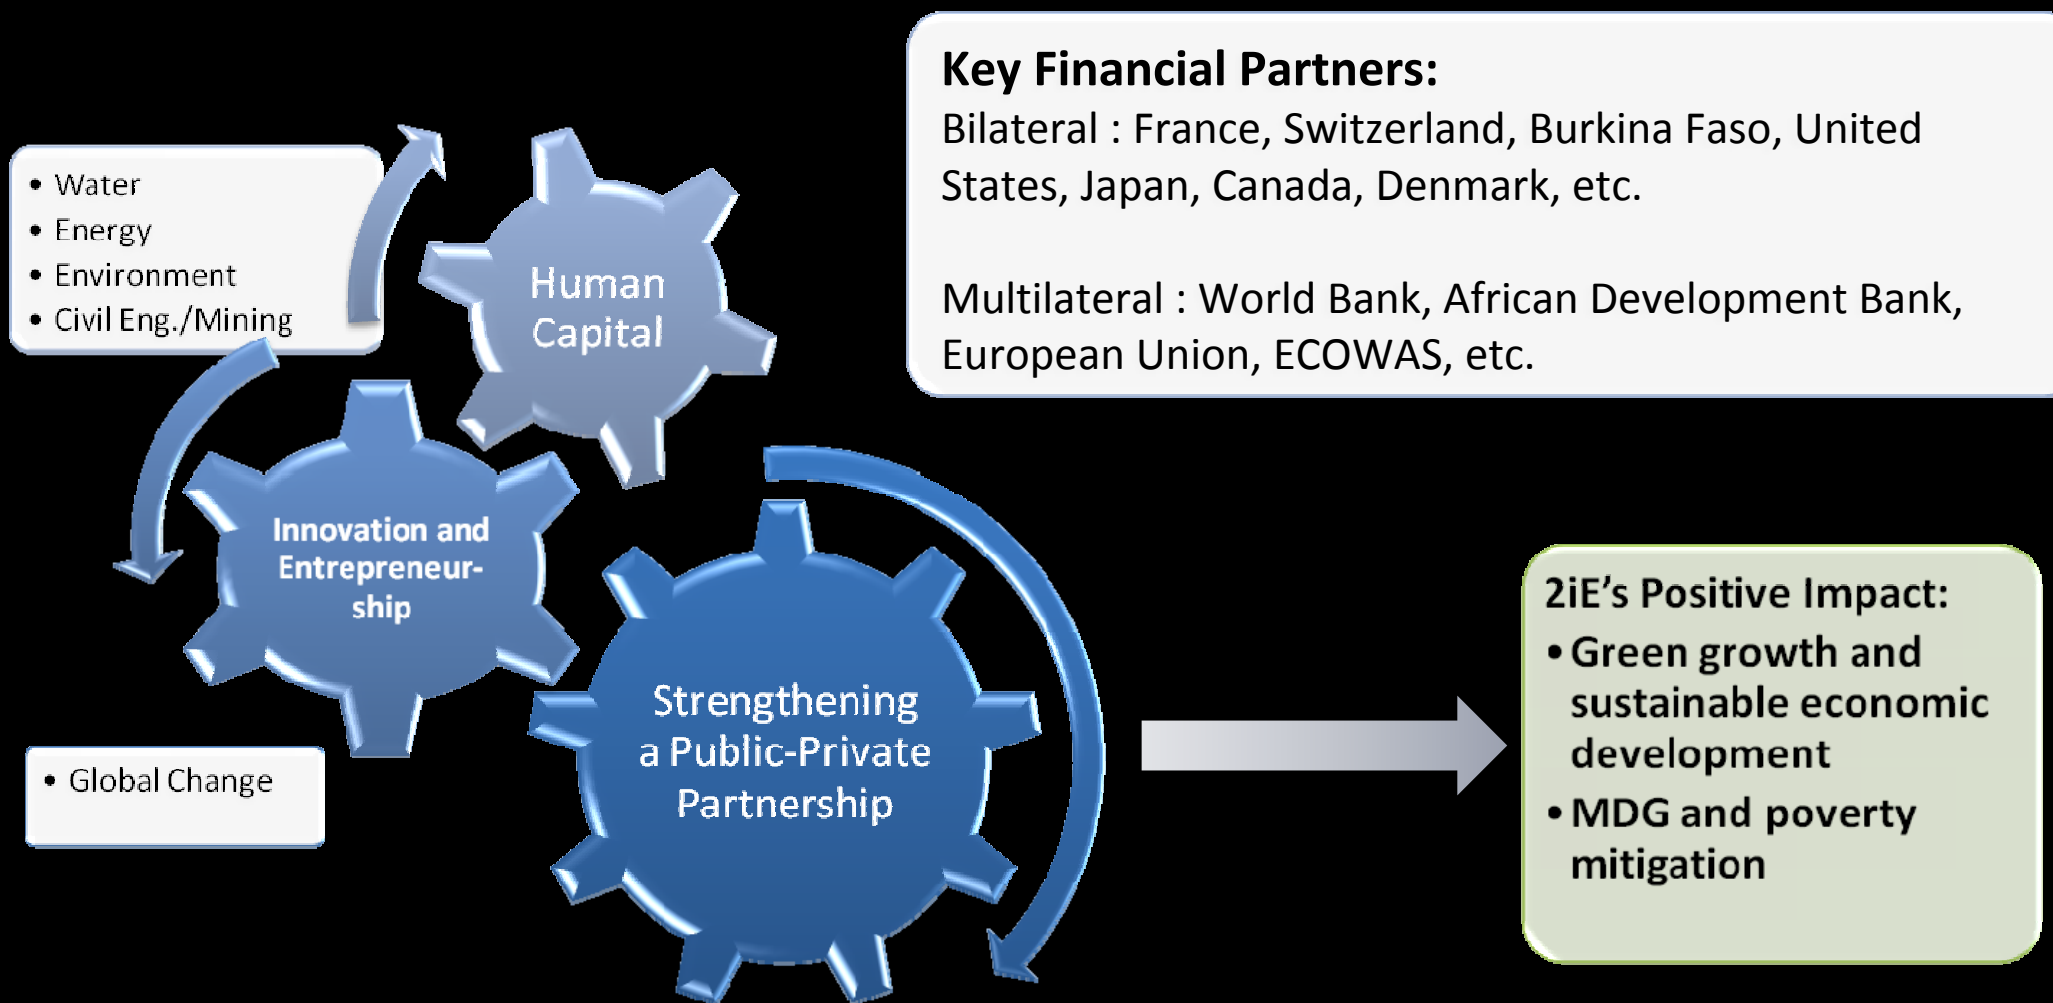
Key Financial Partners:
Bilateral : France, Switzerland, Burkina Faso, United States, Japan, Canada, Denmark, etc.

Multilateral : World Bank, African Development Bank, European Union, ECOWAS, etc.

• Water
• Energy
• Environment
• Civil Eng./Mining

Human Capital

Innovation and Entrepreneurship

• Global Change

Strengthening a Public-Private Partnership

2iE's Positive Impact:
• Green growth and sustainable economic development
• MDG and poverty mitigation